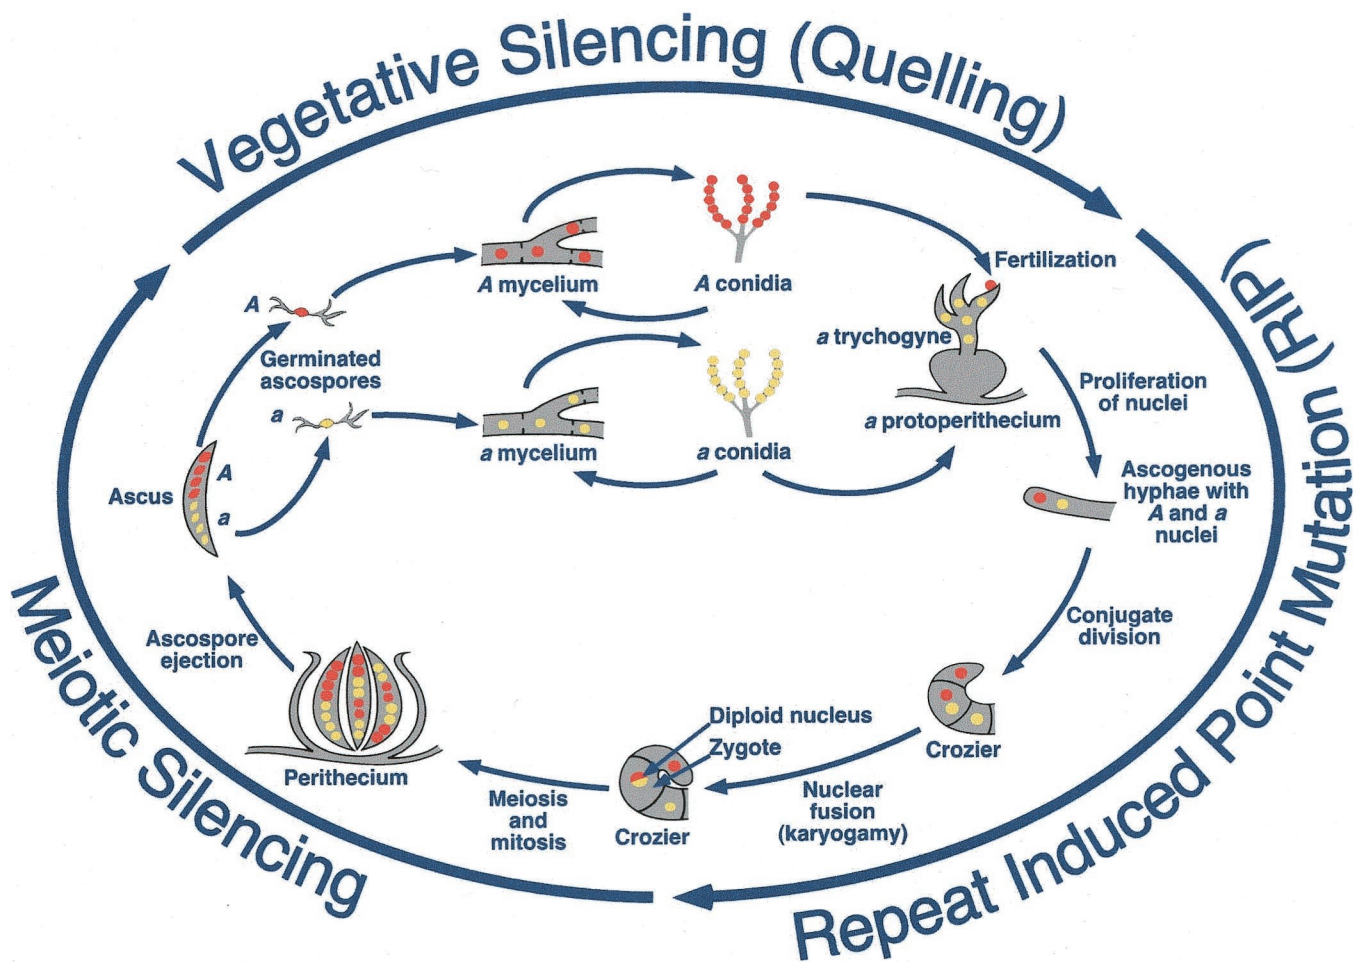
Vegetative Silencing (Quelling)

A mycelium

A conidia

Fertilization

A

Germinated ascospores

a

a trychogyne

Proliferation of nuclei

a mycelium

a conidia

a protoperithecium

Ascus

A

a

Ascogenous hyphae with A and a nuclei

Repeat Induced Point Mutation (RIP)

Conjugate division

Ascospore ejection

Crozier

Diploid nucleus

Zygote

Perithecium

Meiosis and mitosis

Crozier

Nuclear fusion (karyogamy)

Meiotic Silencing